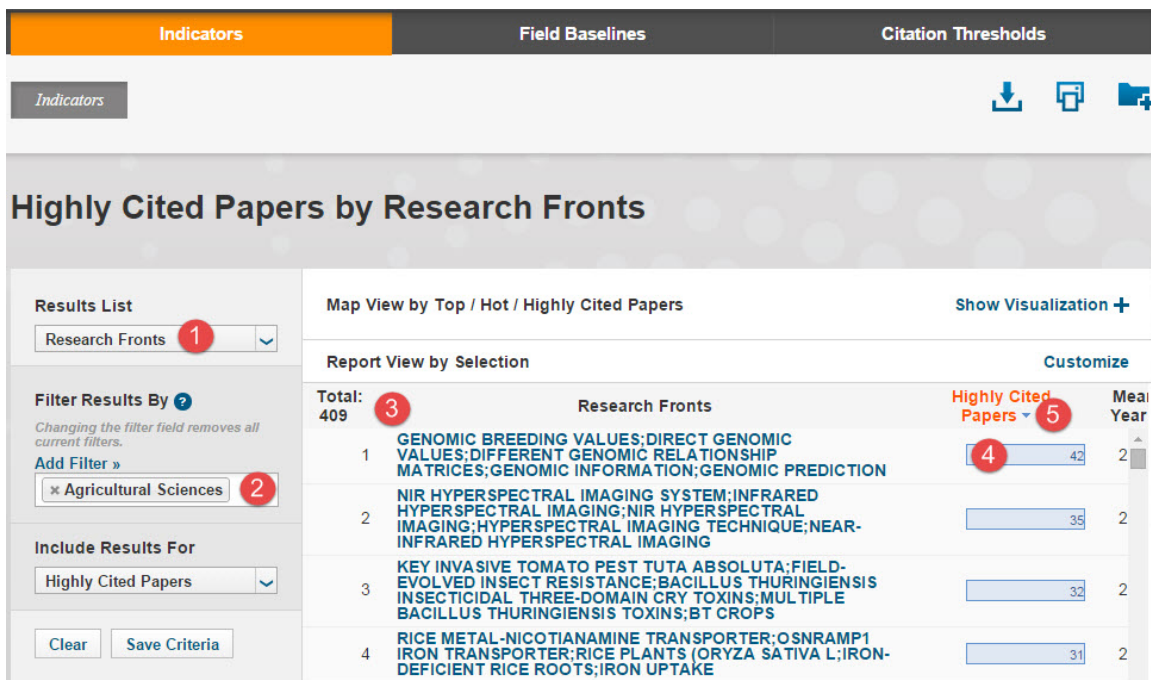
Indicators | Field Baselines | Citation Thresholds

Indicators

Highly Cited Papers by Research Fronts

Results List
Research Fronts 1

Filter Results By ?
Changing the filter field removes all current filters.
Add Filter »
× Agricultural Sciences 2

Include Results For
Highly Cited Papers

Clear Save Criteria

Map View by Top / Hot / Highly Cited Papers
Show Visualization +

Report View by Selection
Customize

| Total: 409 3 | Research Fronts | Highly Cited Papers 5 | Mea Year |
|---|---|---|---|
| 1 | GENOMIC BREEDING VALUES;DIRECT GENOMIC VALUES;DIFFERENT GENOMIC RELATIONSHIP MATRICES;GENOMIC INFORMATION;GENOMIC PREDICTION | 4 42 | 2 |
| 2 | NIR HYPERSPECTRAL IMAGING SYSTEM;INFRARED HYPERSPECTRAL IMAGING;NIR HYPERSPECTRAL IMAGING;HYPERSPECTRAL IMAGING TECHNIQUE;NEAR-INFRARED HYPERSPECTRAL IMAGING | 35 | 2 |
| 3 | KEY INVASIVE TOMATO PEST TUTA ABSOLUTA;FIELD-EVOLVED INSECT RESISTANCE;BACILLUS THURINGIENSIS INSECTICIDAL THREE-DOMAIN CRY TOXINS;MULTIPLE BACILLUS THURINGIENSIS TOXINS;BT CROPS | 32 | 2 |
| 4 | RICE METAL-NICOTIANAMINE TRANSPORTER;OSNRAMP1 IRON TRANSPORTER;RICE PLANTS (ORYZA SATIVA L;IRON-DEFICIENT RICE ROOTS;IRON UPTAKE | 31 | 2 |